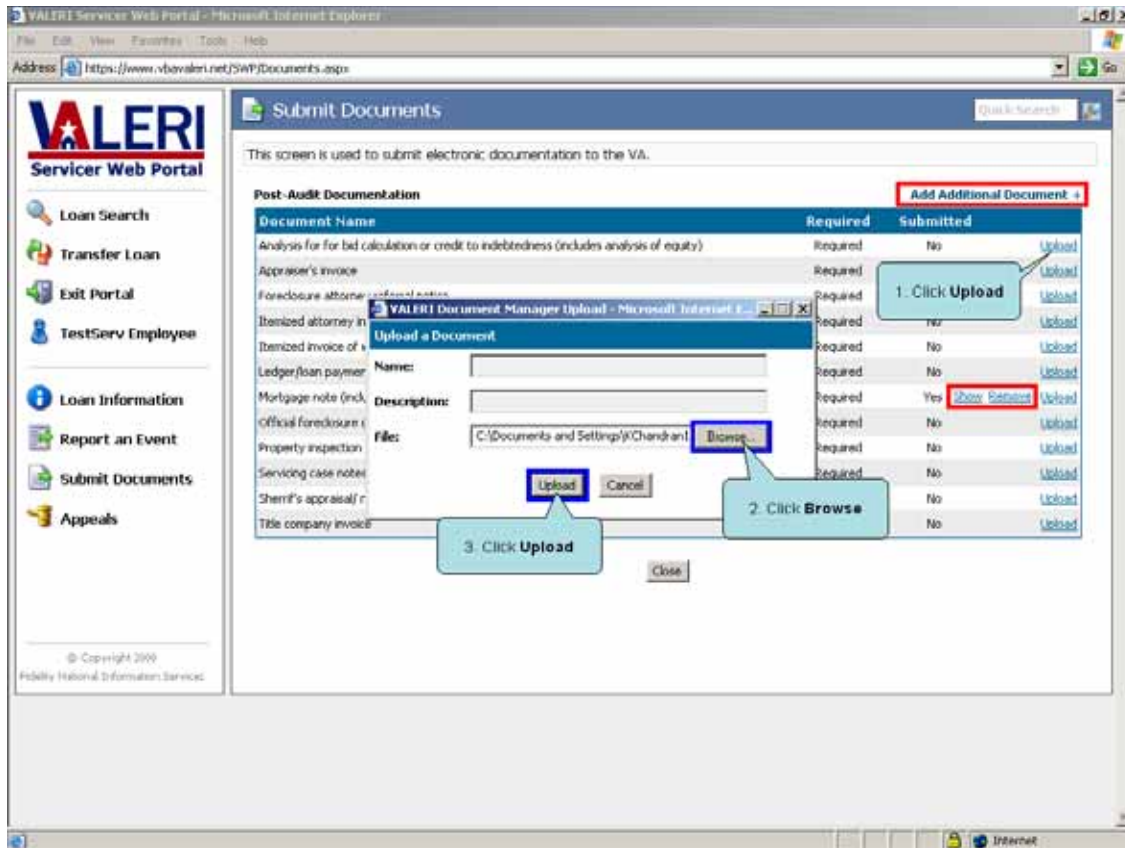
VALERI Servicer Web Portal - Microsoft Internet Explorer

File Edit View Favorites Tools Help

Address https://www.vbavaleri.net/SWP/Documents.aspx

Go

VALERI
Servicer Web Portal

Loan Search
Transfer Loan
Exit Portal
TestServ Employee

Loan Information
Report an Event
Submit Documents
Appeals

© Copyright 2009
Fidelity National Information Services

Submit Documents

Quick Search

This screen is used to submit electronic documentation to the VA.

Post-Audit Documentation

Add Additional Document +

| Document Name | Required | Submitted | |
|---|---|---|---|
| Analysis for for bid calculation or credit to indebtedness (includes analysis of equity) | Required | No | Upload |
| Appraiser's invoice | Required | | Upload |
| Foreclosure attorne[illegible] | Required | | Upload |
| Itemized attorney in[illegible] | Required | No | Upload |
| Itemized invoice of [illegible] | Required | No | Upload |
| Ledger/loan paymen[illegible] | Required | No | Upload |
| Mortgage note (incl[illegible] | Required | Yes Show Remove | Upload |
| Official foreclosure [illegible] | Required | No | Upload |
| Property inspection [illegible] | Required | No | Upload |
| Servicing case note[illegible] | Required | No | Upload |
| Sherrif's appraisal/ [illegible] | | No | Upload |
| Title company invoice | | No | Upload |

1. Click Upload

VALERI Document Manager Upload - Microsoft Internet E...

Upload a Document

Name:

Description:

File: C:\Documents and Settings\KChandran1 Browse...

Upload Cancel

2. Click Browse

3. Click Upload

Close

Internet